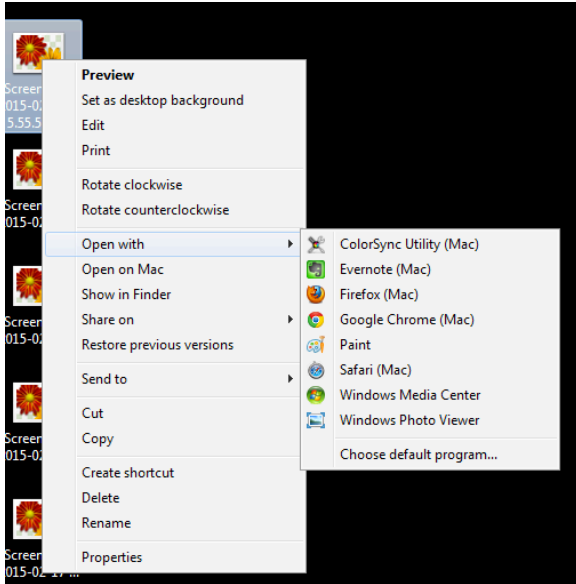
Screen
015-02
5.55.5

Screen
015-02

Screen
015-02

Screen
015-02

Screen
015-02

Screen
015-02-17 ...

Preview
Set as desktop background
Edit
Print

Rotate clockwise
Rotate counterclockwise

Open with
Open on Mac
Show in Finder
Share on
Restore previous versions

Send to

Cut
Copy

Create shortcut
Delete
Rename

Properties

ColorSync Utility (Mac)
Evernote (Mac)
Firefox (Mac)
Google Chrome (Mac)
Paint
Safari (Mac)
Windows Media Center
Windows Photo Viewer

Choose default program...